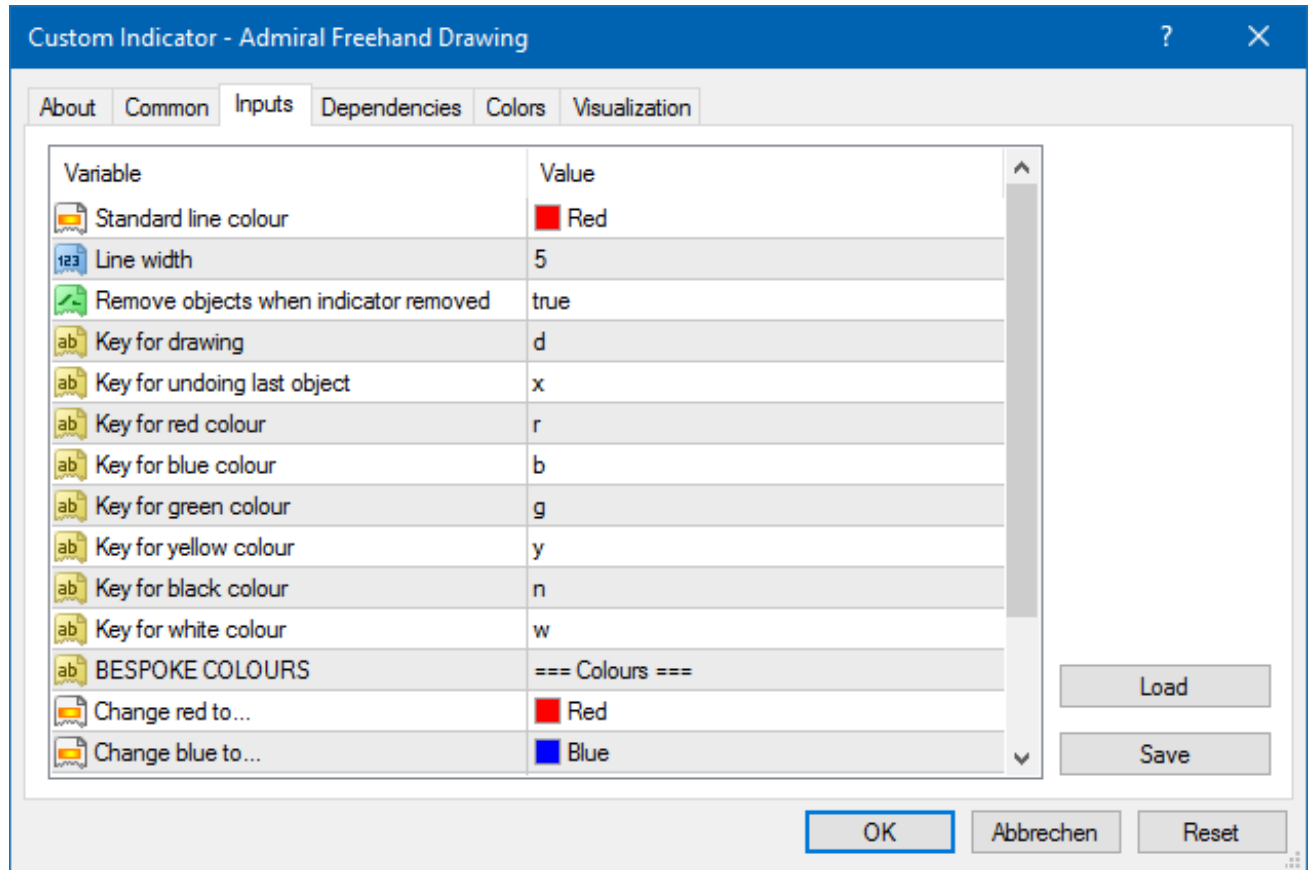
Custom Indicator - Admiral Freehand Drawing

?

About | Common | Inputs | Dependencies | Colors | Visualization

| Variable | Value |
|---|---|
| Standard line colour | Red |
| Line width | 5 |
| Remove objects when indicator removed | true |
| Key for drawing | d |
| Key for undoing last object | x |
| Key for red colour | r |
| Key for blue colour | b |
| Key for green colour | g |
| Key for yellow colour | y |
| Key for black colour | n |
| Key for white colour | w |
| BESPOKE COLOURS | === Colours === |
| Change red to... | Red |
| Change blue to... | Blue |

Load

Save

OK | Abbrechen | Reset